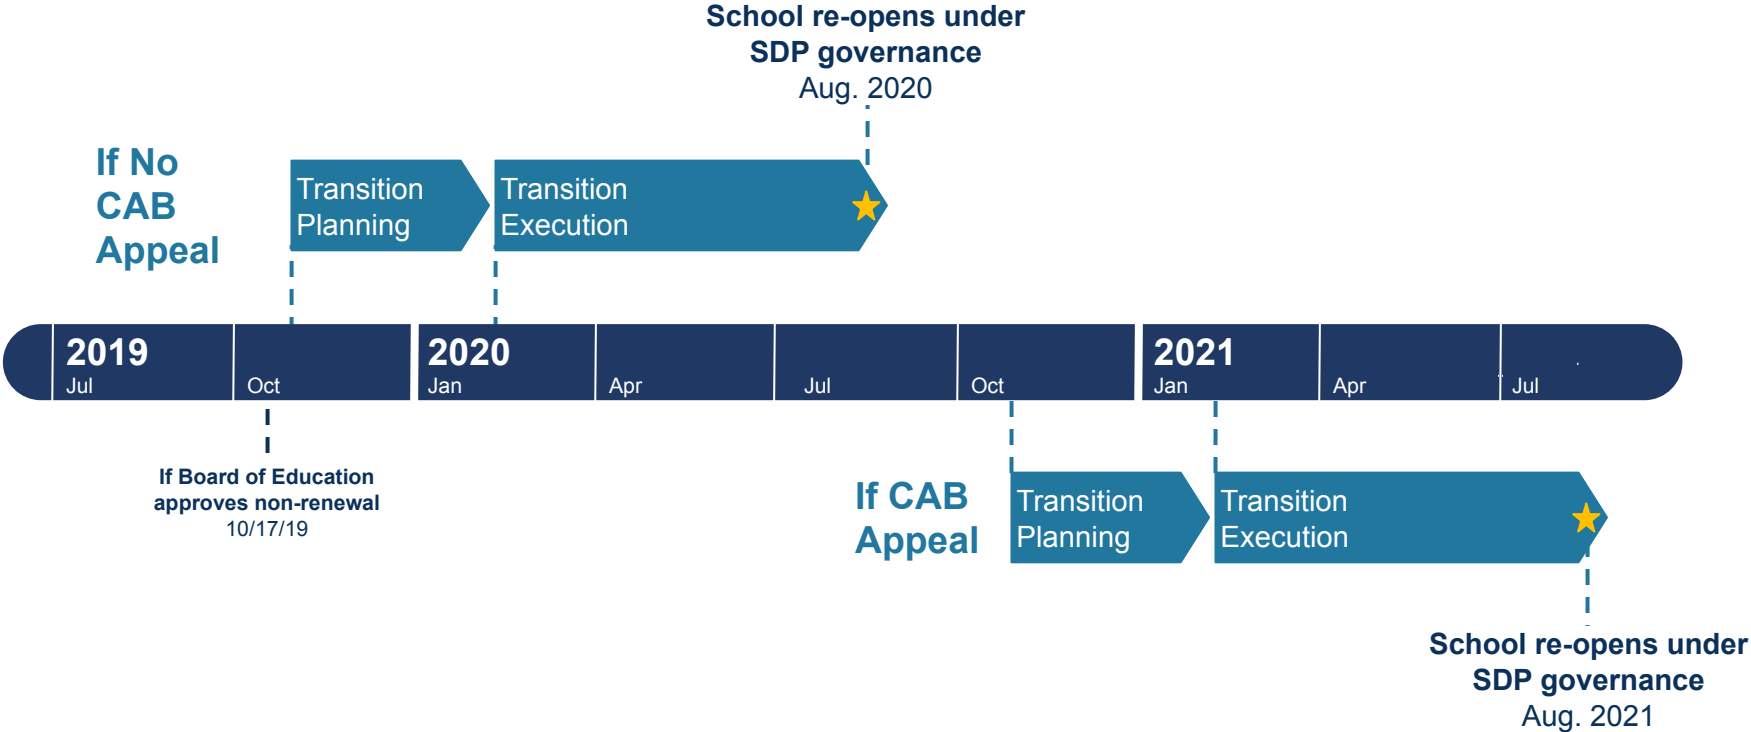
School re-opens under SDP governance
Aug. 2020

If No CAB Appeal

Transition Planning

Transition Execution

2019
Jul

Oct

2020
Jan

Apr

Jul

Oct

2021
Jan

Apr

Jul

If Board of Education approves non-renewal
10/17/19

If CAB Appeal

Transition Planning

Transition Execution

School re-opens under SDP governance
Aug. 2021